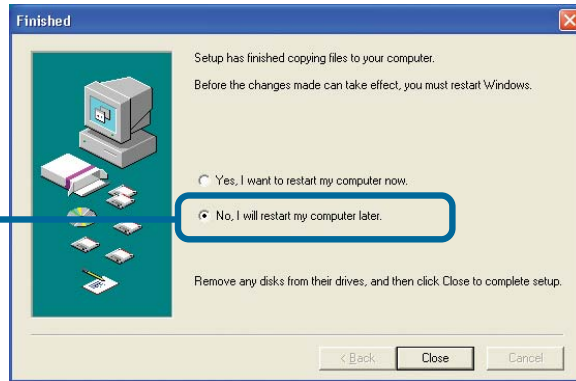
Finished

Setup has finished copying files to your computer.

Before the changes made can take effect, you must restart Windows.

Yes, I want to restart my computer now.

No, I will restart my computer later.

Remove any disks from their drives, and then click Close to complete setup.

< Back

Close

Cancel